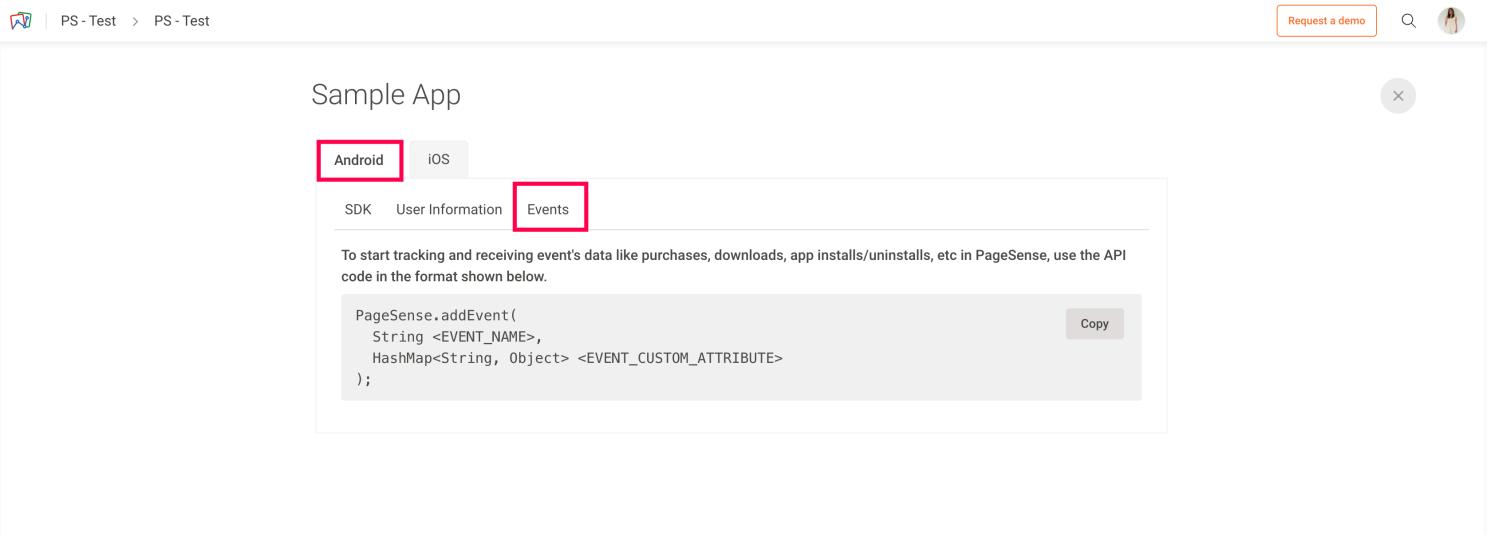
PS - Test > PS - Test

Request a demo

Sample App

Android iOS

SDK User Information Events

To start tracking and receiving event's data like purchases, downloads, app installs/uninstalls, etc in PageSense, use the API code in the format shown below.

PageSense.addEvent(
  String <EVENT_NAME>,
  HashMap<String, Object> <EVENT_CUSTOM_ATTRIBUTE>
);

Copy